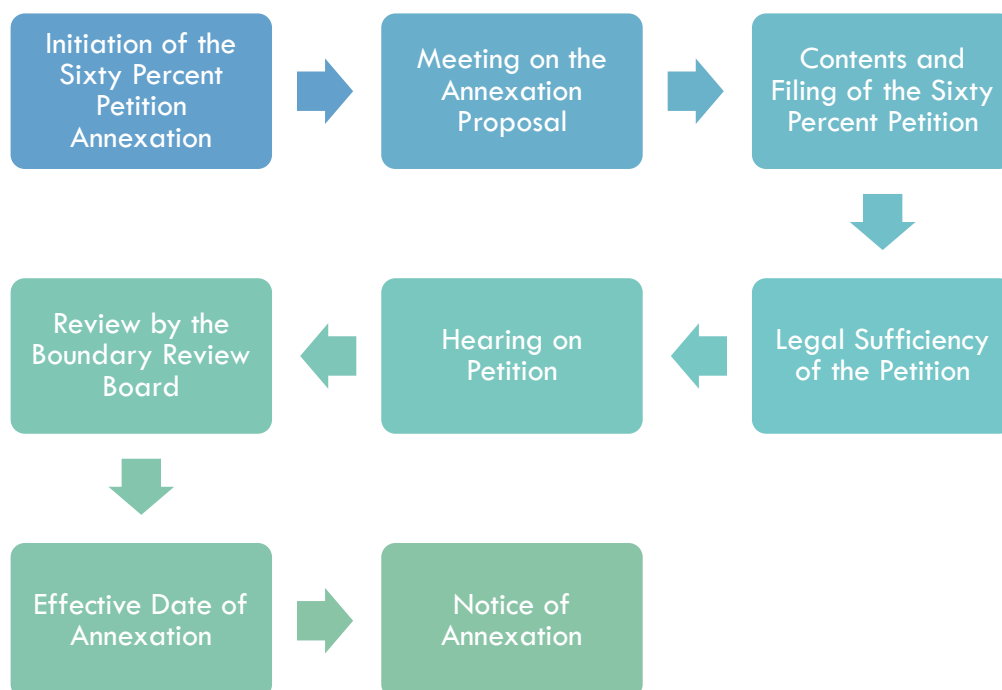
Initiation of the Sixty Percent Petition Annexation

Meeting on the Annexation Proposal

Contents and Filing of the Sixty Percent Petition

Legal Sufficiency of the Petition

Hearing on Petition

Review by the Boundary Review Board

Effective Date of Annexation

Notice of Annexation